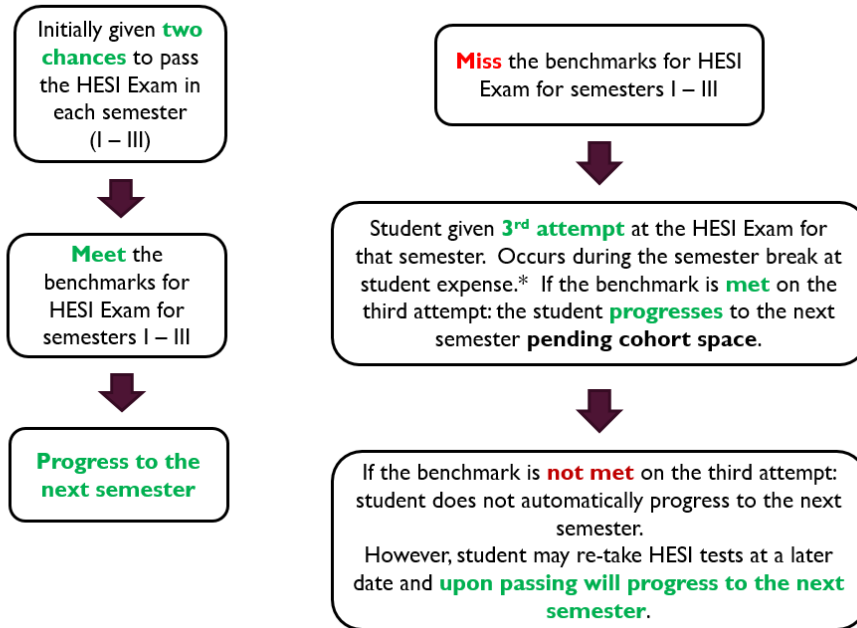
Initially given two chances to pass the HESI Exam in each semester (I – III)

Meet the benchmarks for HESI Exam for semesters I – III

Progress to the next semester

Miss the benchmarks for HESI Exam for semesters I – III

Student given 3$^{rd}$ attempt at the HESI Exam for that semester. Occurs during the semester break at student expense.* If the benchmark is met on the third attempt: the student progresses to the next semester pending cohort space.

If the benchmark is not met on the third attempt: student does not automatically progress to the next semester.
However, student may re-take HESI tests at a later date and upon passing will progress to the next semester.